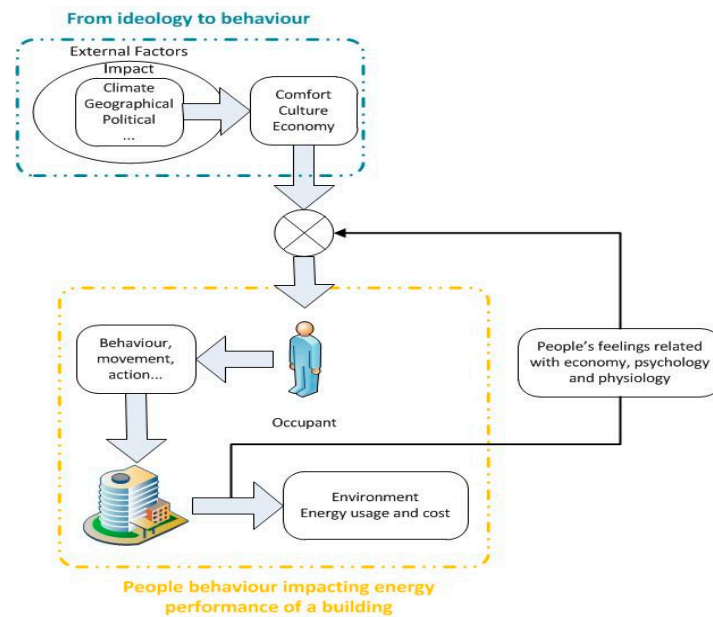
From ideology to behaviour

External Factors Impact

Climate
Geographical
Political
...

Comfort
Culture
Economy

Behaviour, movement, action...

Occupant

People's feelings related with economy, psychology and physiology

Environment
Energy usage and cost

People behaviour impacting energy performance of a building